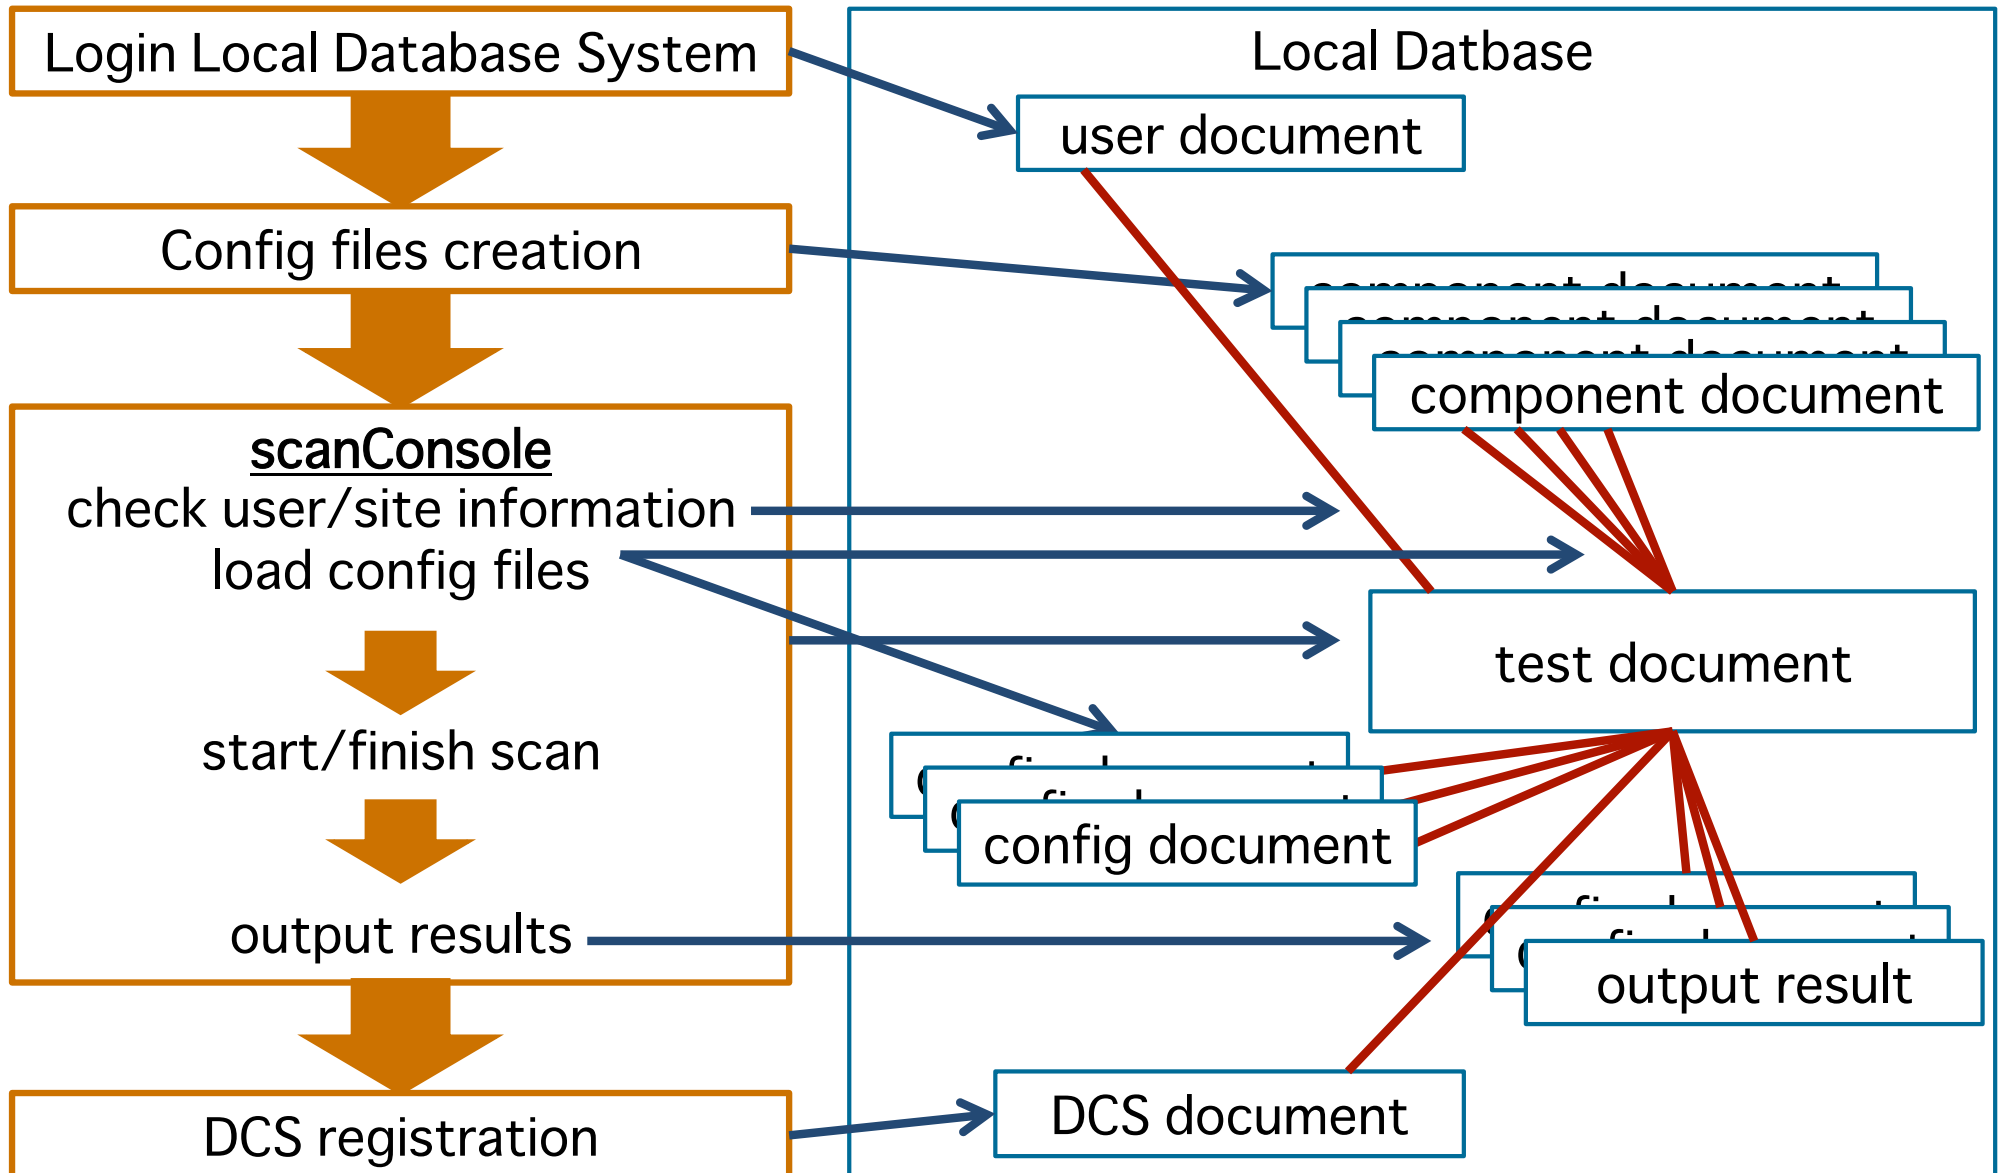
Login Local Database System

Config files creation

scanConsole
check user/site information
load config files

start/finish scan

output results

DCS registration

Local Datbase

user document

component document

test document

config document

output result

DCS document